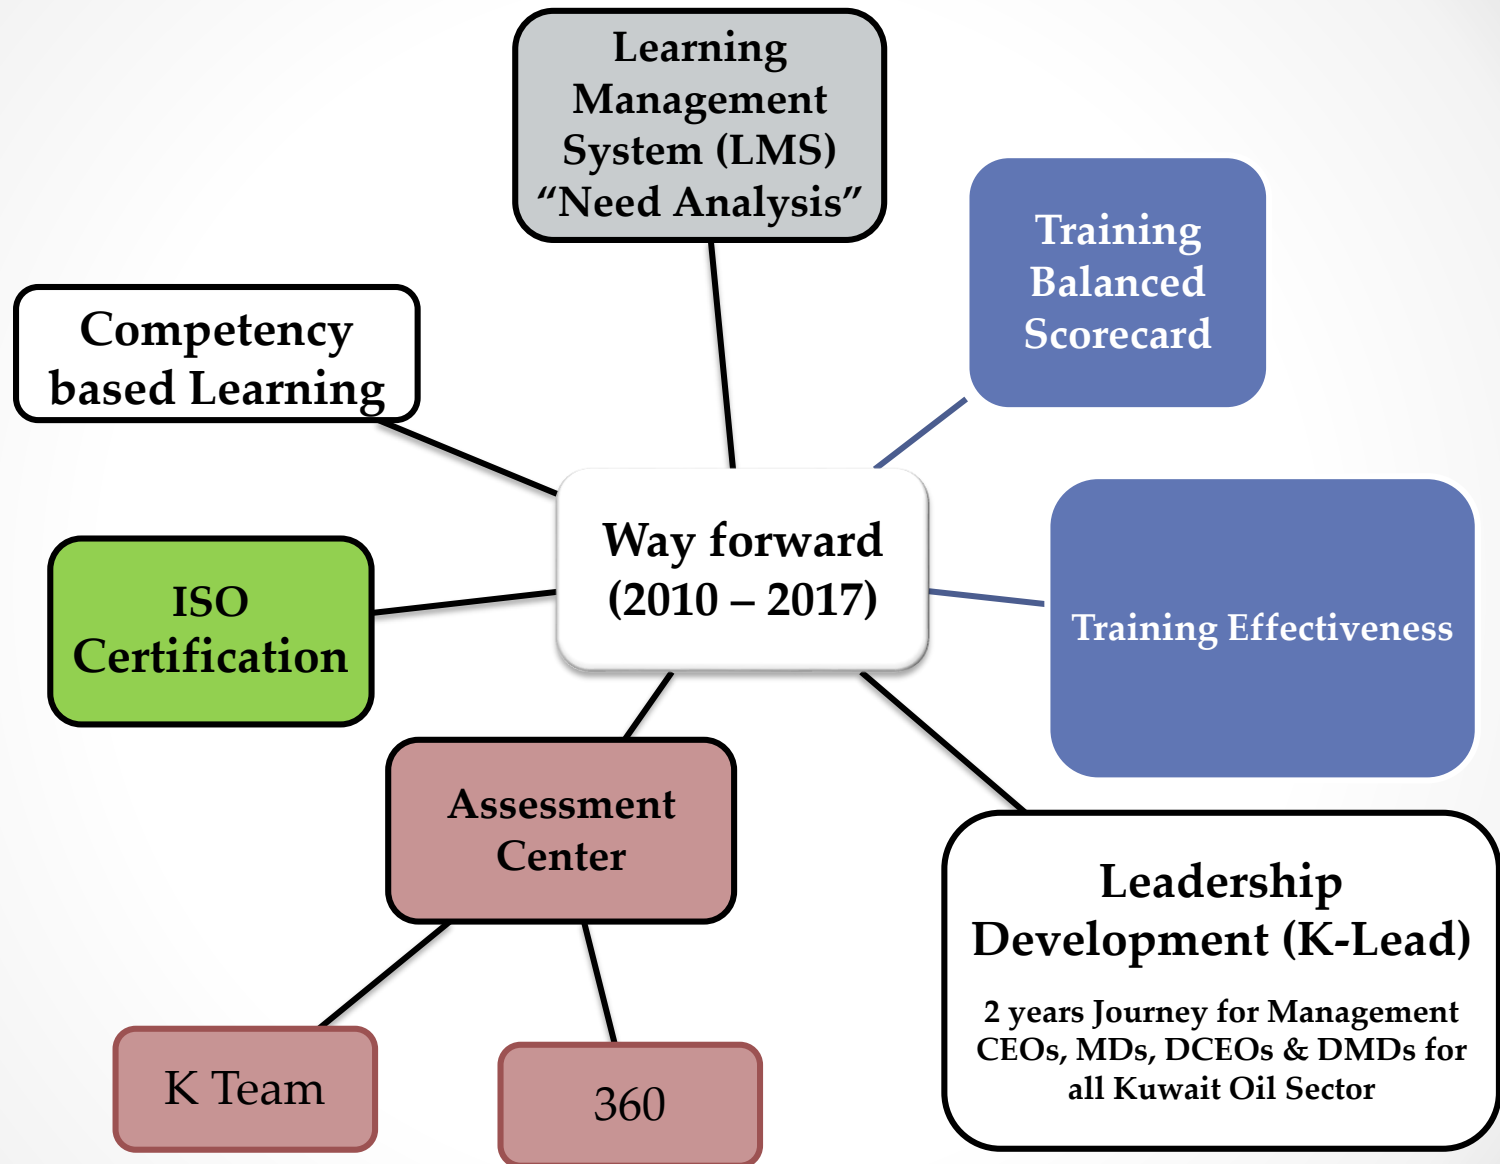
Learning Management System (LMS) “Need Analysis”

Training Balanced Scorecard

Competency based Learning

Way forward (2010 – 2017)

ISO Certification

Training Effectiveness

Assessment Center

Leadership Development (K-Lead)

2 years Journey for Management CEOs, MDs, DCEOs & DMDs for all Kuwait Oil Sector

K Team

360